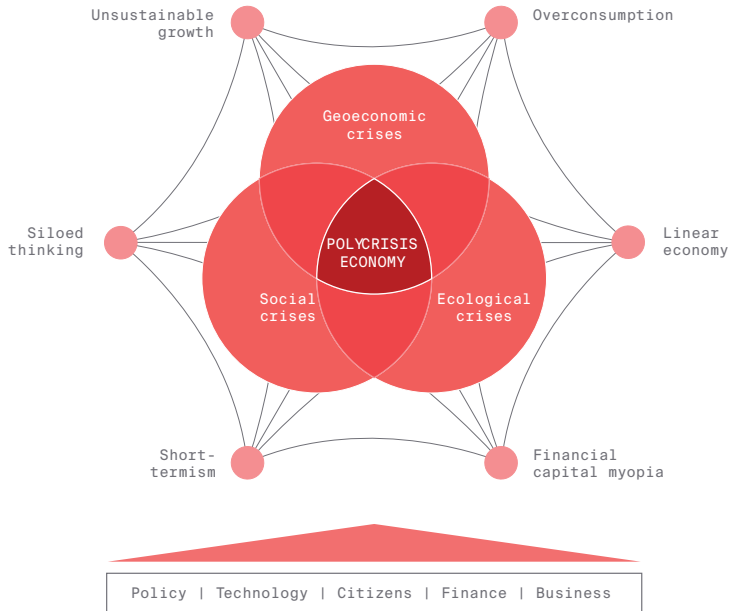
Unsustainable growth

Overconsumption

Geoeconomic crises

Siloed thinking

POLYCRISIS ECONOMY

Linear economy

Social crises

Ecological crises

Short-termism

Financial capital myopia

Policy | Technology | Citizens | Finance | Business